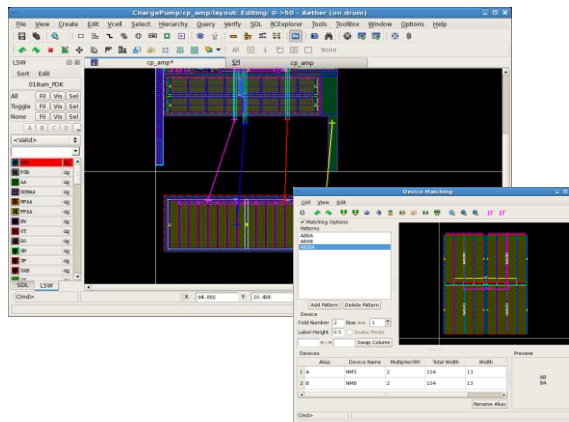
ChargePump/cp_amp/layout: Editing: 0->50 - Aether (on drum)

File View Create Edit Vcell Select Hierarchy Query Verify SDL RCExplorer Tools ToolBox Window Options Help

All None

LSW

Sort Edit

018um_PDK

All Fil Vis Sel

Toggle Fil Vis Sel

None Fil Vis Sel

<Valid>

SDL LSW

cp_amp*

cp_amp

Cmd>

X 44.000 Y 10.400

Device Matching

Cell View Edit

Matching Options

Patterns

ABBA

ABAB

AB/BA

Add Pattern Delete Pattern

Device

Fold Number 2 Row >= 1

Label Height 0.5 Enable Mode

<--> Swap Column

Devices

Preview

| | Alias | Device Name | Multiplier(M) | Total Width | Width |
|---|---|---|---|---|---|
| 1 | A | NM5 | 2 | 104 | 13 |
| 2 | B | NM8 | 2 | 104 | 13 |

AB
BA

Rename Alias

Cmd>